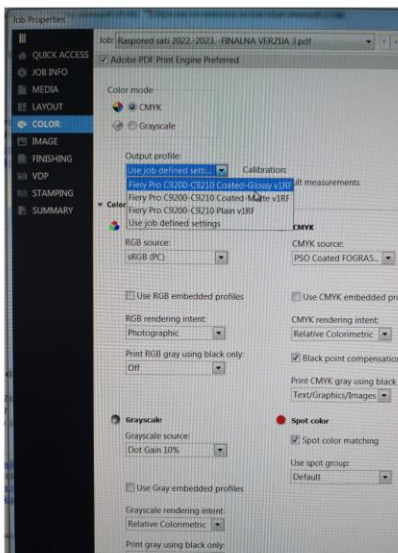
Job Properties

QUICK ACCESS
JOB INFO
MEDIA
LAYOUT
COLOR
IMAGE
FINISHING
VDP
STAMPING
SUMMARY

Job: Raspored sati 2022./2023. -FINALNA VERZIJA 3.pdf

Adobe PDF Print Engine Preferred

Color mode

CMYK

Grayscale

Output profile:

Use job defined setti...

Calibration:

Fiery Pro C9200-C9210 Coated-Glossy v1RF

Fiery Pro C9200-C9210 Coated-Matte v1RF

Fiery Pro C9200-C9210 Plain v1RF

Use job defined settings

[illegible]lt measurements

Color

RGB source:

sRGB (PC)

Use RGB embedded profiles

RGB rendering intent:

Photographic

Print RGB gray using black only:

Off

CMYK

CMYK source:

PSO Coated FOGRAS...

Use CMYK embedded pr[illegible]

CMYK rendering intent:

Relative Colorimetric

Black point compensatio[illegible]

Print CMYK gray using black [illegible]

Text/Graphics/Images

Grayscale

Grayscale source:

Dot Gain 10%

Use Gray embedded profiles

Grayscale rendering intent:

Relative Colorimetric

Print gray using black only:

Spot color

Spot color matching

Use spot group:

Default